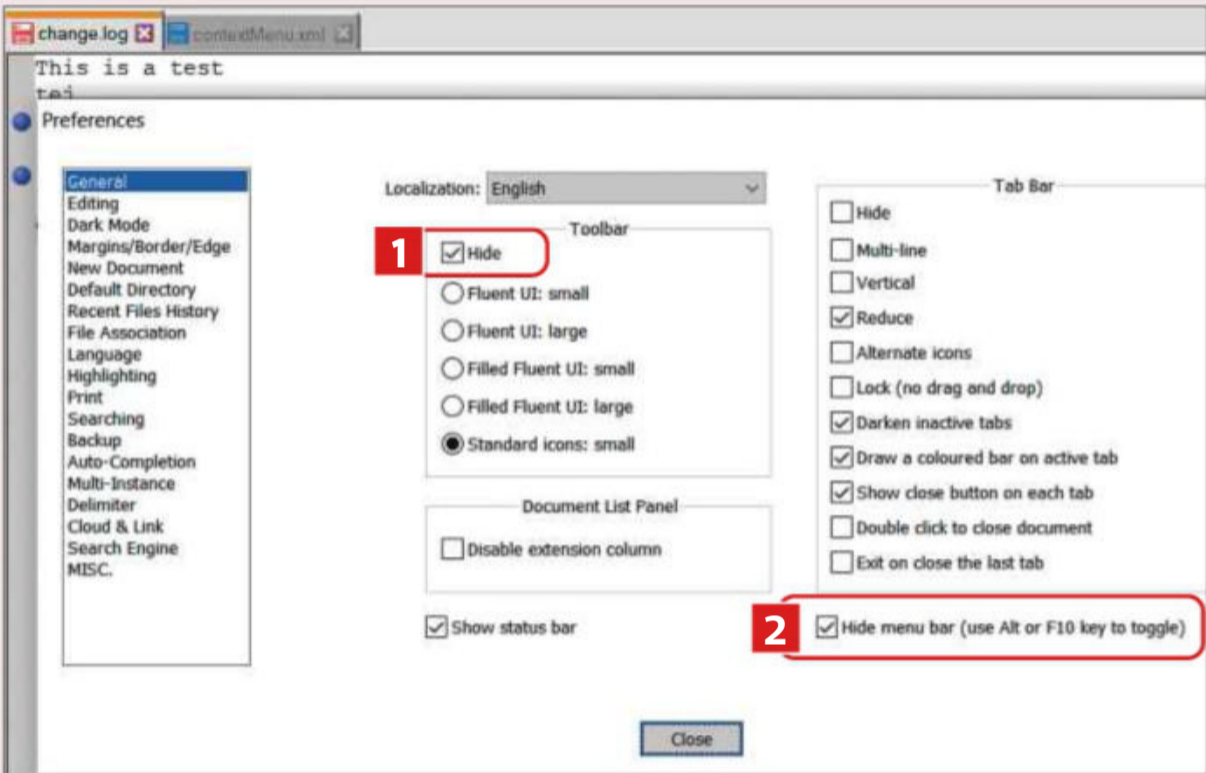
change.log contextMenu.xml
This is a test
tej

Preferences

General
Editing
Dark Mode
Margins/Border/Edge
New Document
Default Directory
Recent Files History
File Association
Language
Highlighting
Print
Searching
Backup
Auto-Completion
Multi-Instance
Delimiter
Cloud & Link
Search Engine
MISC.

Localization: English

Toolbar
1
Hide
Fluent UI: small
Fluent UI: large
Filled Fluent UI: small
Filled Fluent UI: large
Standard icons: small

Document List Panel
Disable extension column

Show status bar

Tab Bar
Hide
Multi-line
Vertical
Reduce
Alternate icons
Lock (no drag and drop)
Darken inactive tabs
Draw a coloured bar on active tab
Show close button on each tab
Double click to close document
Exit on close the last tab

2
Hide menu bar (use Alt or F10 key to toggle)

Close